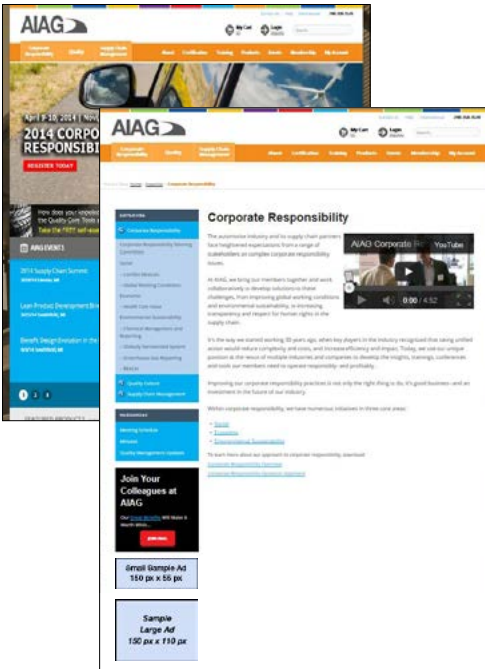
AIAG

My Cart

Login

Corporate Responsibility

Quality

Supply Chain Management

About

Certification

Training

Products

Events

Membership

My Account

April 8-10, 2014

2014 CORPOR

RESPONSIBIL

REGISTER TODAY

How does your supplie

the Quality Core Tools a

Take the FREE self-asse

AIAG EVENTS

2014 Supply Chain Summit

Lean Product Development Bri

Benefit Design Evolution in the

1 2

FEATURED PRODUCTS

AIAG

My Cart

Login

Corporate Responsibility

Quality

Supply Chain Management

About

Certification

Training

Products

Events

Membership

My Account

Corporate Responsibility

Corporate Responsibility

The automotive industry and its supply chain partners face heightened expectations from a range of stakeholders on complex corporate responsibility issues.

At AIAG, we bring our members together and work collaboratively to develop solutions to these challenges, from improving global working conditions and environmental sustainability, to increasing transparency and respect for human rights in the supply chain.

AIAG Corporate R

YouTube

0:00 / 4:52

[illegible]

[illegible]

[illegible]

Social

Economic

Environmental Sustainability

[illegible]

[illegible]

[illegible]

Quality Culture

Supply Chain Management

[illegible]

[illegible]

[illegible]

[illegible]

Join Your Colleagues at AIAG

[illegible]

JOIN NOW

Small Sample Ad
150 px x 55 px

Sample
Large Ad
150 px x 110 px